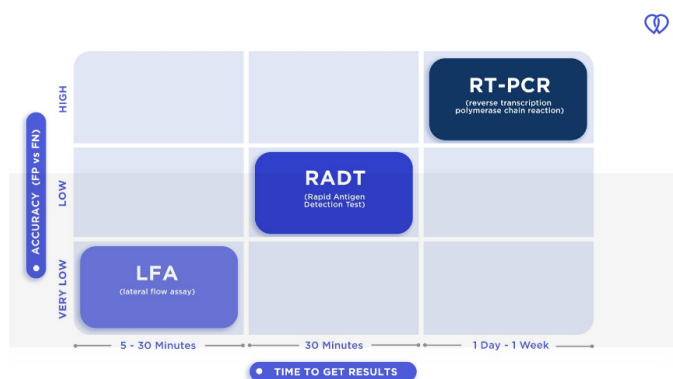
ACCURACY (FP vs FN)

HIGH

LOW

VERY LOW

RT-PCR
(reverse transcription polymerase chain reaction)

RADT
(Rapid Antigen Detection Test)

LFA
(lateral flow assay)

5 - 30 Minutes

30 Minutes

1 Day - 1 Week

TIME TO GET RESULTS